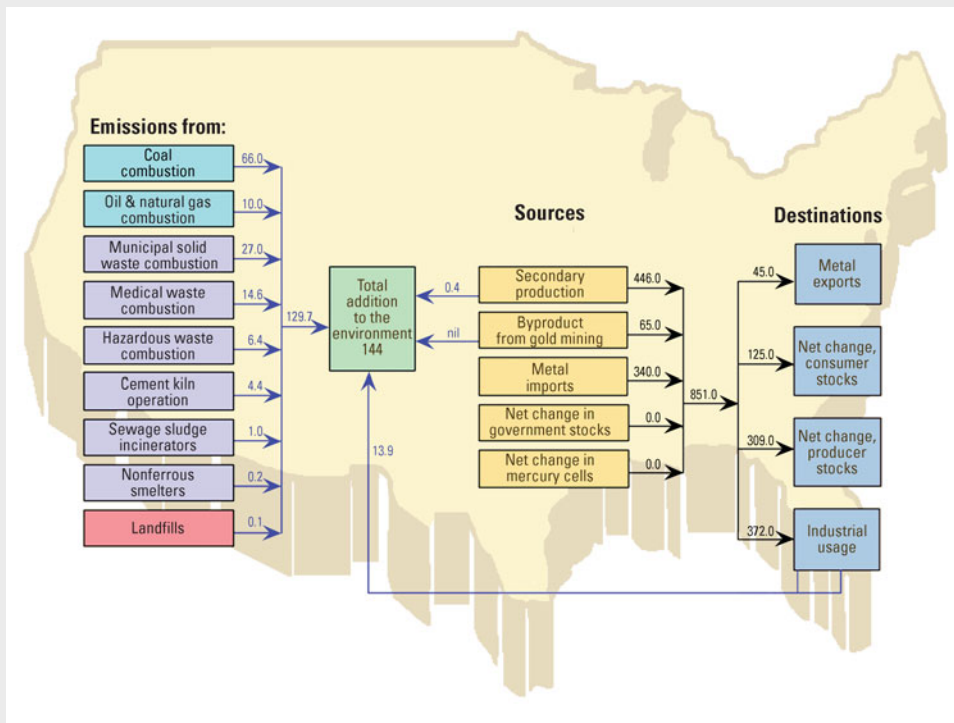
Emissions from:

Coal combustion
66.0

Oil & natural gas combustion
10.0

Municipal solid waste combustion
27.0

Medical waste combustion
14.6

Hazardous waste combustion
6.4

Cement kiln operation
4.4

Sewage sludge incinerators
1.0

Nonferrous smelters
0.2

Landfills
0.1

129.7

Total addition to the environment 144

13.9

Sources

0.4

Secondary production
446.0

nil

Byproduct from gold mining
65.0

Metal imports
340.0

Net change in government stocks
0.0

Net change in mercury cells
0.0

851.0

Destinations

45.0
Metal exports

125.0
Net change, consumer stocks

309.0
Net change, producer stocks

372.0
Industrial usage